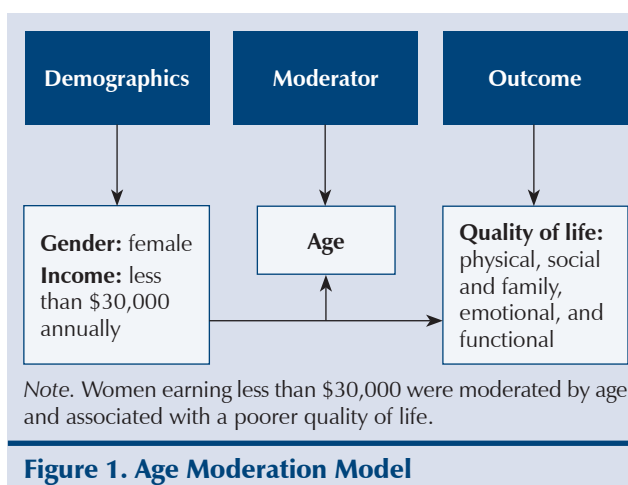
Demographics

Moderator

Outcome

Gender: female
Income: less than \$30,000 annually

Age

Quality of life: physical, social and family, emotional, and functional

Note. Women earning less than \$30,000 were moderated by age and associated with a poorer quality of life.

Figure 1. Age Moderation Model